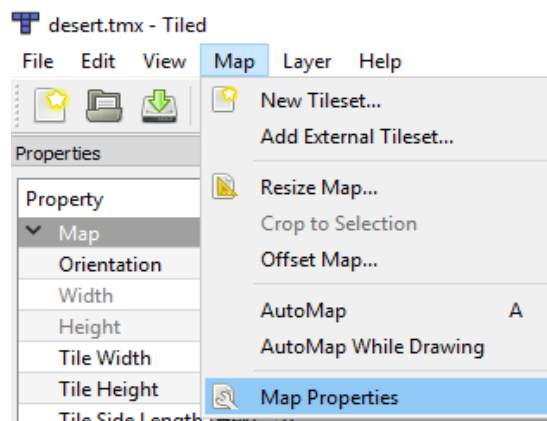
desert.tmx - Tiled

File Edit View Map Layer Help

Properties

Property
Map
Orientation
Width
Height
Tile Width
Tile Height
Tile Side Length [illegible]

New Tileset...
Add External Tileset...
Resize Map...
Crop to Selection
Offset Map...
AutoMap A
AutoMap While Drawing
Map Properties